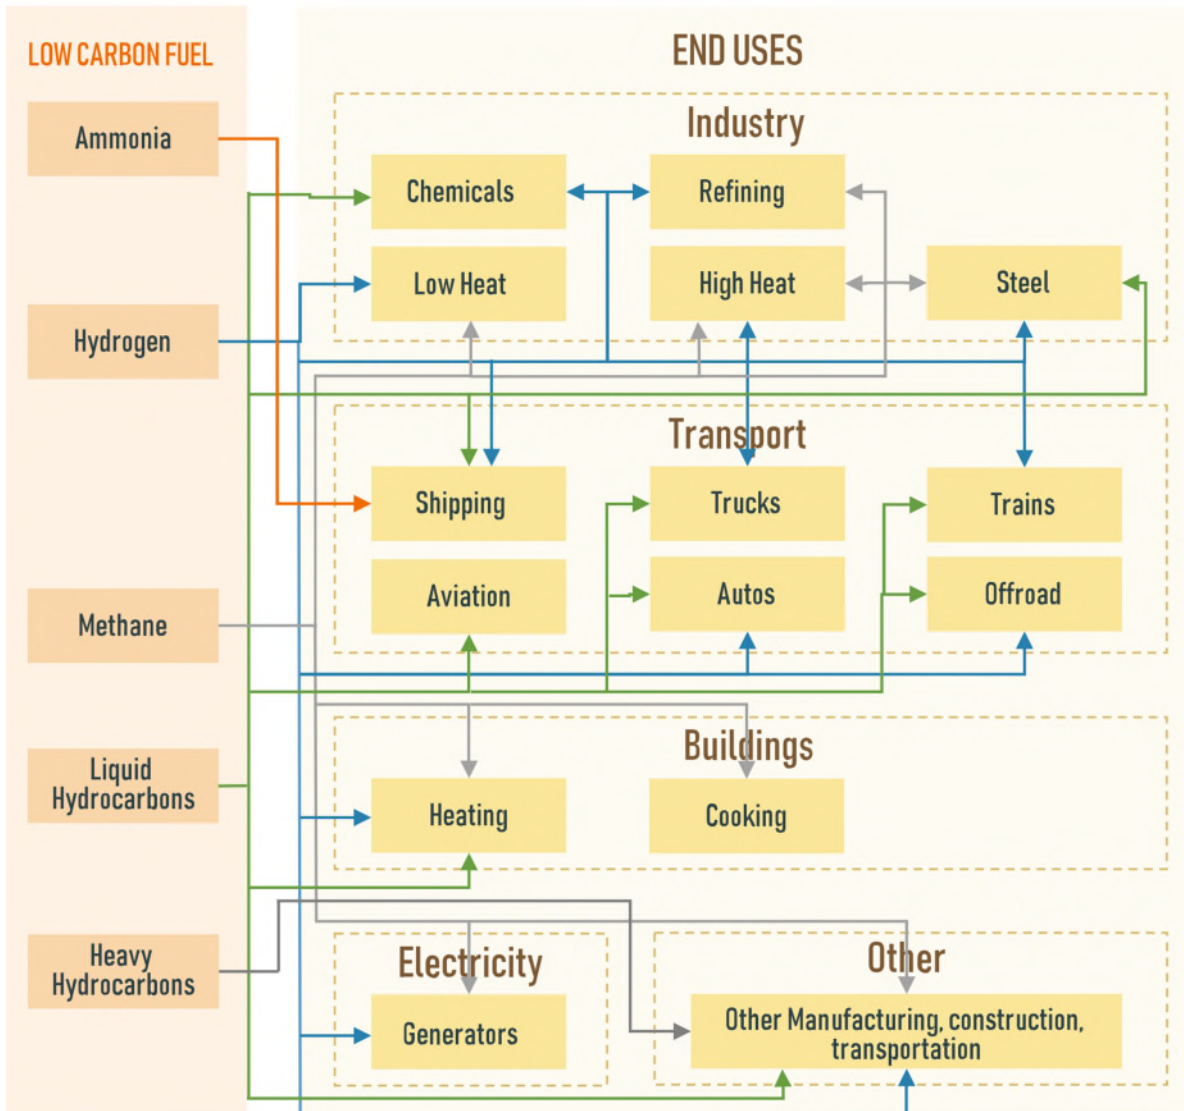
LOW CARBON FUEL

Ammonia

Hydrogen

Methane

Liquid Hydrocarbons

Heavy Hydrocarbons

END USES

Industry

Chemicals

Refining

Low Heat

High Heat

Steel

Transport

Shipping

Trucks

Trains

Aviation

Autos

Offroad

Buildings

Heating

Cooking

Electricity

Generators

Other

Other Manufacturing, construction, transportation